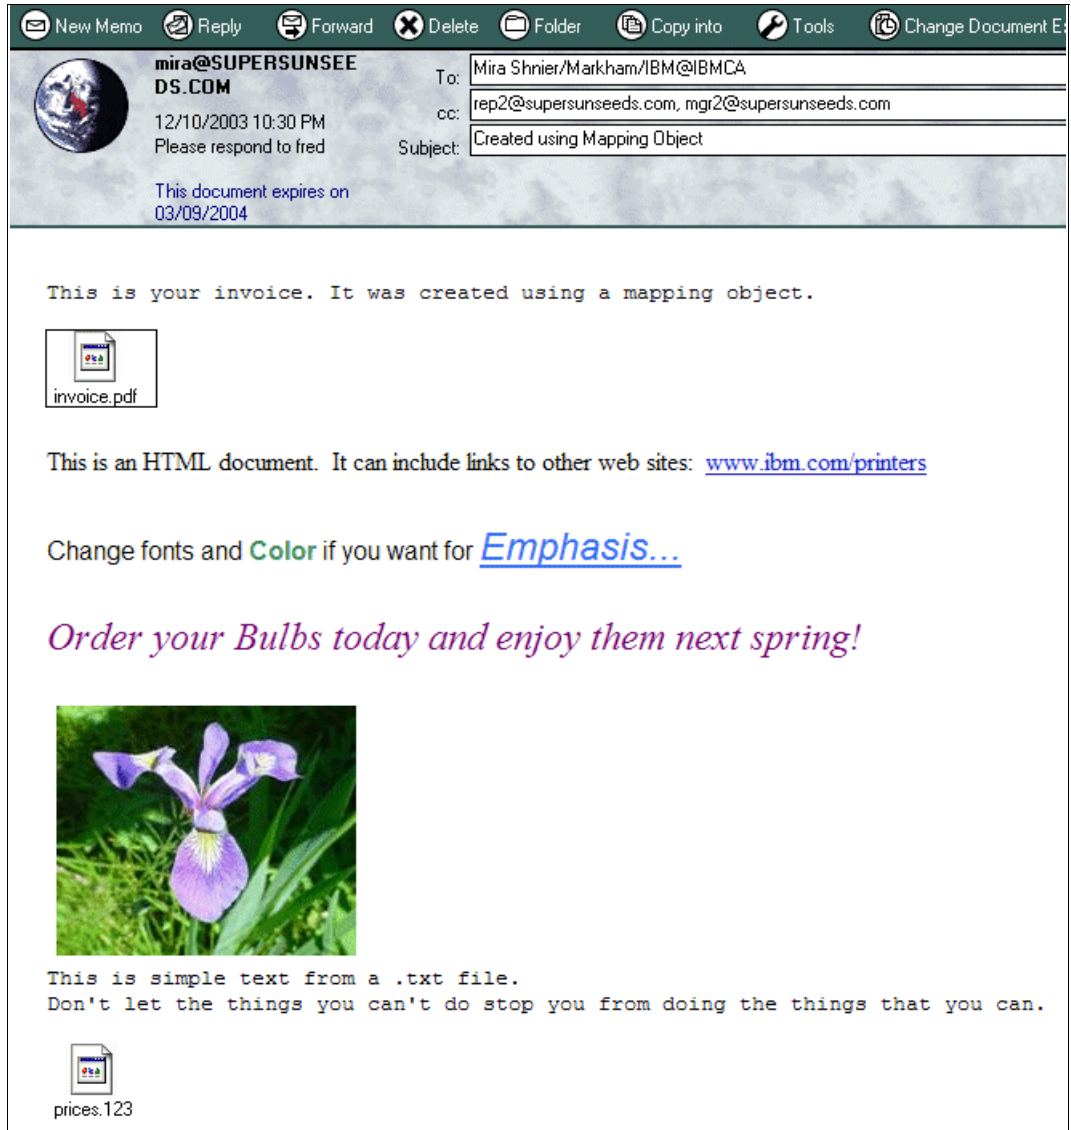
New Memo Reply Forward Delete Folder Copy into Tools Change Document E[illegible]

mira@SUPERSUNSEEDS.COM
12/10/2003 10:30 PM
Please respond to fred

This document expires on 03/09/2004

To: Mira Shnier/Markham/IBM@IBMCA
cc: rep2@supersunseeds.com, mgr2@supersunseeds.com
Subject: Created using Mapping Object

This is your invoice. It was created using a mapping object.

invoice.pdf

This is an HTML document. It can include links to other web sites: www.ibm.com/printers

Change fonts and Color if you want for Emphasis...

Order your Bulbs today and enjoy them next spring!

This is simple text from a .txt file.
Don't let the things you can't do stop you from doing the things that you can.

prices.123